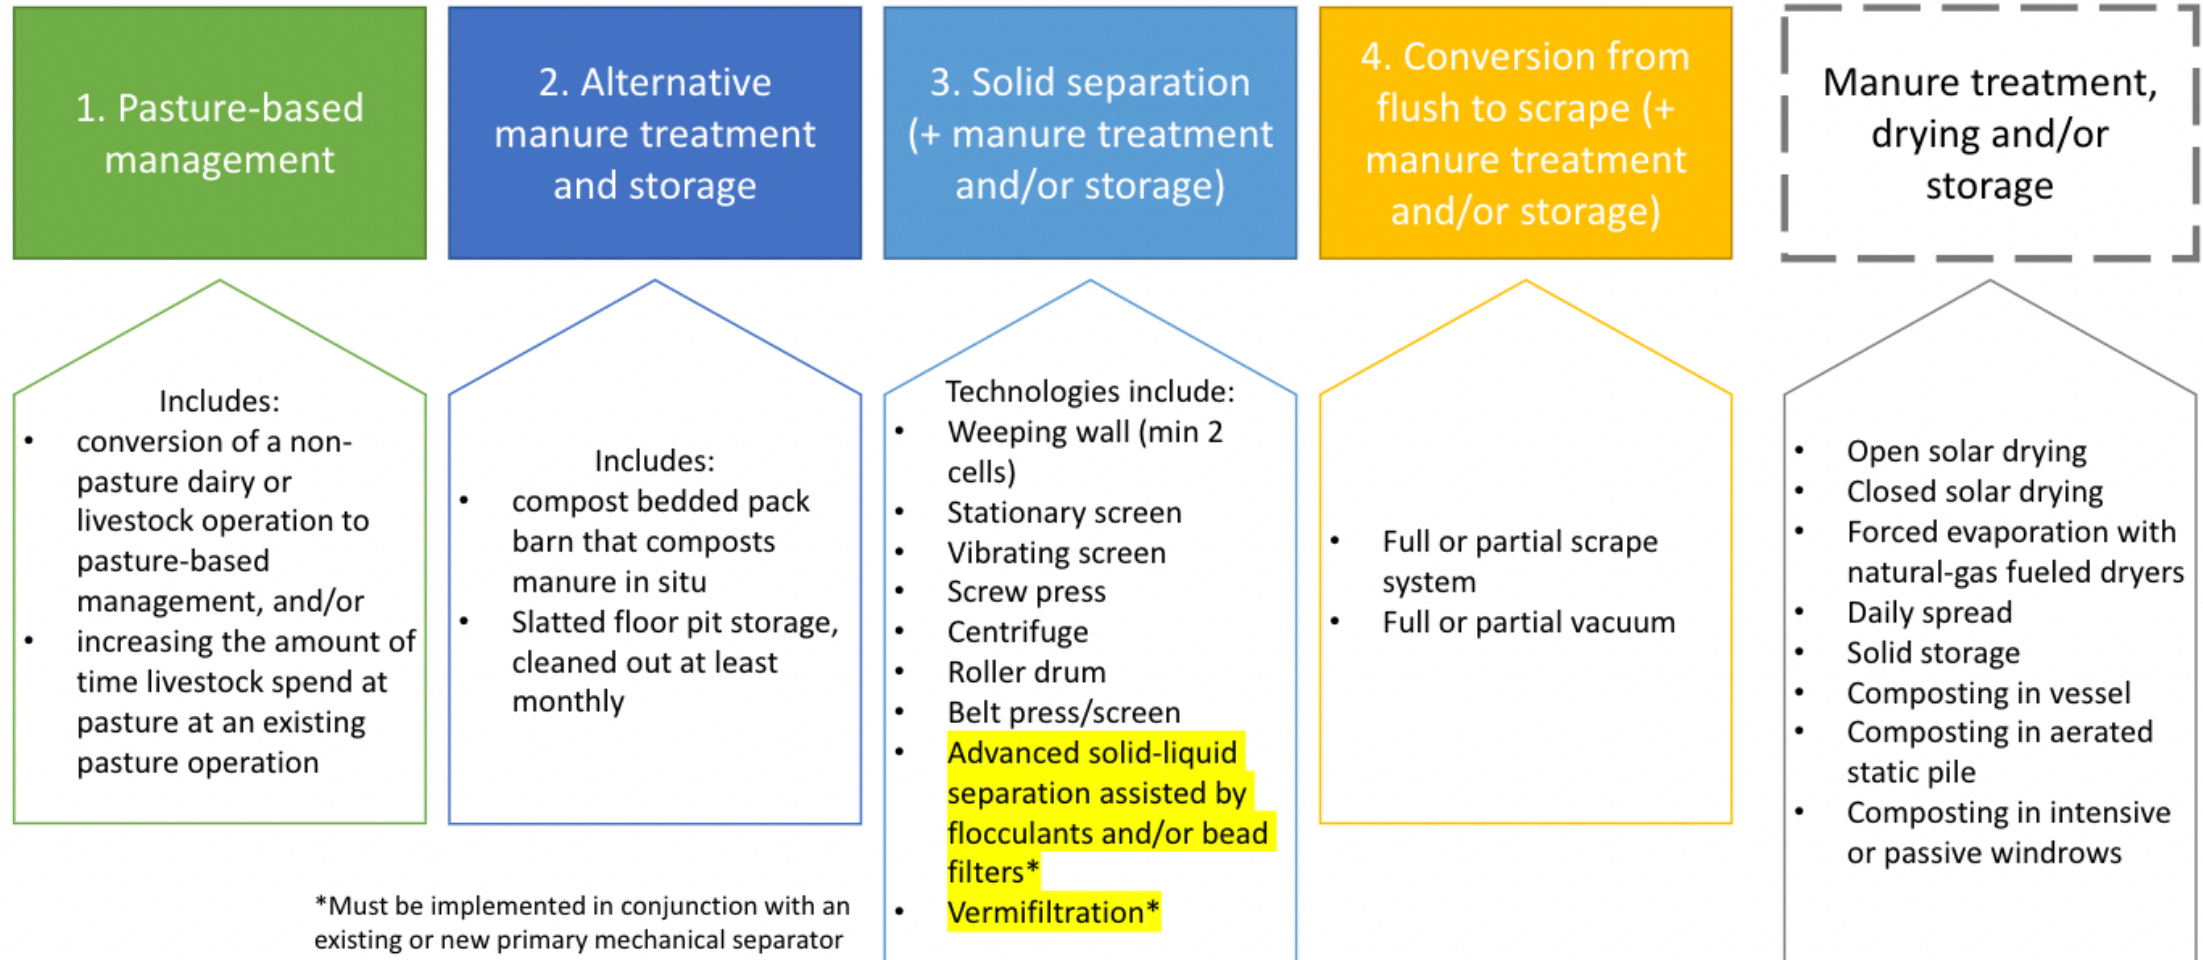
1. Pasture-based management

2. Alternative manure treatment and storage

3. Solid separation (+ manure treatment and/or storage)

4. Conversion from flush to scrape (+ manure treatment and/or storage)

Manure treatment, drying and/or storage

Includes:
- conversion of a non-pasture dairy or livestock operation to pasture-based management, and/or
- increasing the amount of time livestock spend at pasture at an existing pasture operation

Includes:
- compost bedded pack barn that composts manure in situ
- Slatted floor pit storage, cleaned out at least monthly

Technologies include:
- Weeping wall (min 2 cells)
- Stationary screen
- Vibrating screen
- Screw press
- Centrifuge
- Roller drum
- Belt press/screen
- Advanced solid-liquid separation assisted by flocculants and/or bead filters*
- Vermifiltration*

- Full or partial scrape system
- Full or partial vacuum

- Open solar drying
- Closed solar drying
- Forced evaporation with natural-gas fueled dryers
- Daily spread
- Solid storage
- Composting in vessel
- Composting in aerated static pile
- Composting in intensive or passive windrows

*Must be implemented in conjunction with an existing or new primary mechanical separator